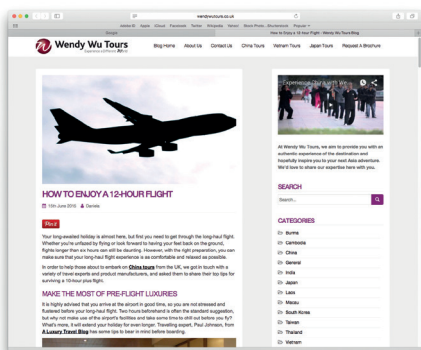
wendywutours.co.uk

Adobe ID Apple iCloud Facebook Twitter Wikipedia Yahoo! Stock Photo - Shutterstock Popular

Google

How to Enjoy a 12-Hour Flight - Wendy Wu Tours Blog

Wendy Wu Tours

Experience Different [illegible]

Blog Home About Us Contact Us China Tours Vietnam Tours Japan Tours Request A Brochure

HOW TO ENJOY A 12-HOUR FLIGHT

15th June 2016 Daniela

Pin it

Your long-awaited holiday is almost here, but first you need to get through the long-haul flight. Whether you're unfazed by flying or look forward to having your feet back on the ground, flights longer than six hours can still be daunting. However, with the right preparation, you can make sure that your long-haul flight experience is as comfortable and relaxed as possible.

In order to help those about to embark on China tours from the UK, we got in touch with a variety of travel experts and product manufacturers, and asked them to share their top tips for surviving a 10-hour plus flight.

MAKE THE MOST OF PRE-FLIGHT LUXURIES

It is highly advised that you arrive at the airport in good time, so you are not stressed and flustered before your long-haul flight. Two hours beforehand is often the standard suggestion, but why not make use of the airport's facilities and take some time to chill out before you fly? What's more, it will extend your holiday for even longer. Travelling expert, Paul Johnson, from A Luxury Travel Blog has some tips to bear in mind before boarding.

Experience China with Wendy Wu

At Wendy Wu Tours, we aim to provide you with an authentic experience of the destination and hopefully inspire you to your next Asia adventure. We'd love to share our expertise here with you.

SEARCH

Search...

CATEGORIES

Burma
Cambodia
China
General
India
Japan
Laos
Macau
South Korea
Taiwan
Thailand
Vietnam